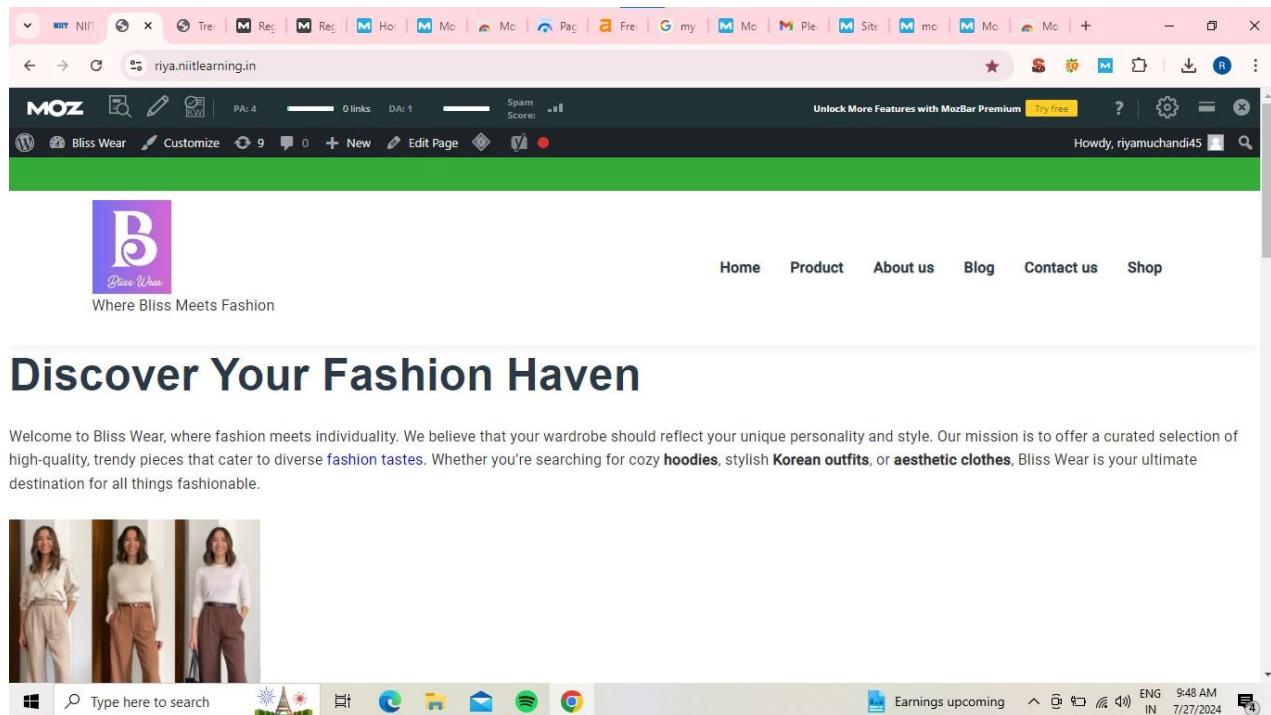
NIIT × Tre Reg Reg Ho Mo Mo Pag Fre my Mo Ple Site mo Mo Mo +

riya.niitlearning.in

MOZ PA: 4 0 links DA: 1 Spam Score: Unlock More Features with MozBar Premium Try free

Bliss Wear Customize 9 0 New Edit Page Howdy, riyamuchandi45

Bliss Wear
Where Bliss Meets Fashion

Home Product About us Blog Contact us Shop

Discover Your Fashion Haven

Welcome to Bliss Wear, where fashion meets individuality. We believe that your wardrobe should reflect your unique personality and style. Our mission is to offer a curated selection of high-quality, trendy pieces that cater to diverse fashion tastes. Whether you're searching for cozy **hoodies**, stylish **Korean outfits**, or **aesthetic clothes**, Bliss Wear is your ultimate destination for all things fashionable.

Type here to search Earnings upcoming ENG IN 9:48 AM 7/27/2024 4